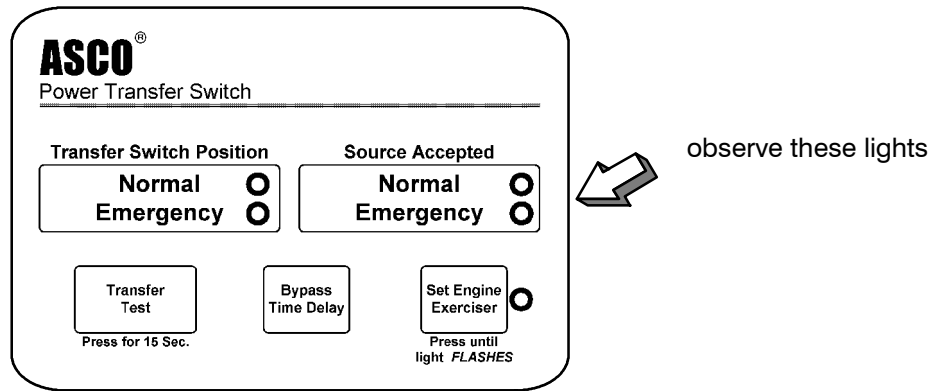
ASCO®
Power Transfer Switch

Transfer Switch Position
Normal
Emergency

Source Accepted
Normal
Emergency

observe these lights

Transfer Test
Press for 15 Sec.

Bypass Time Delay

Set Engine Exerciser
Press until light *FLASHES*